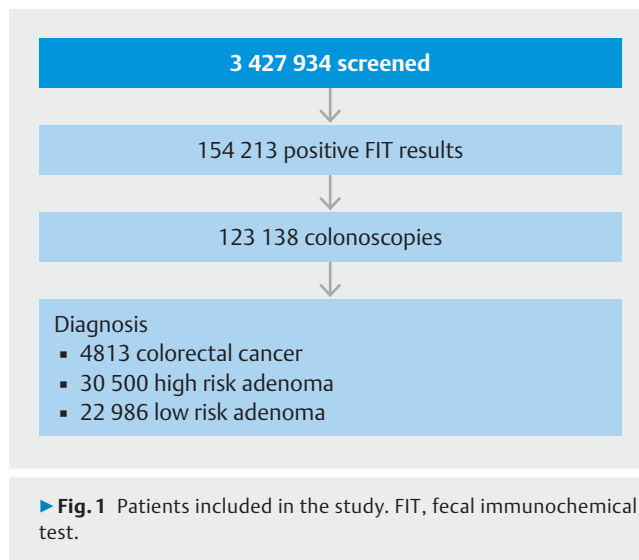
3 427 934 screened

154 213 positive FIT results

123 138 colonoscopies

Diagnosis
▪ 4813 colorectal cancer
▪ 30 500 high risk adenoma
▪ 22 986 low risk adenoma

► Fig. 1 Patients included in the study. FIT, fecal immunochemical test.